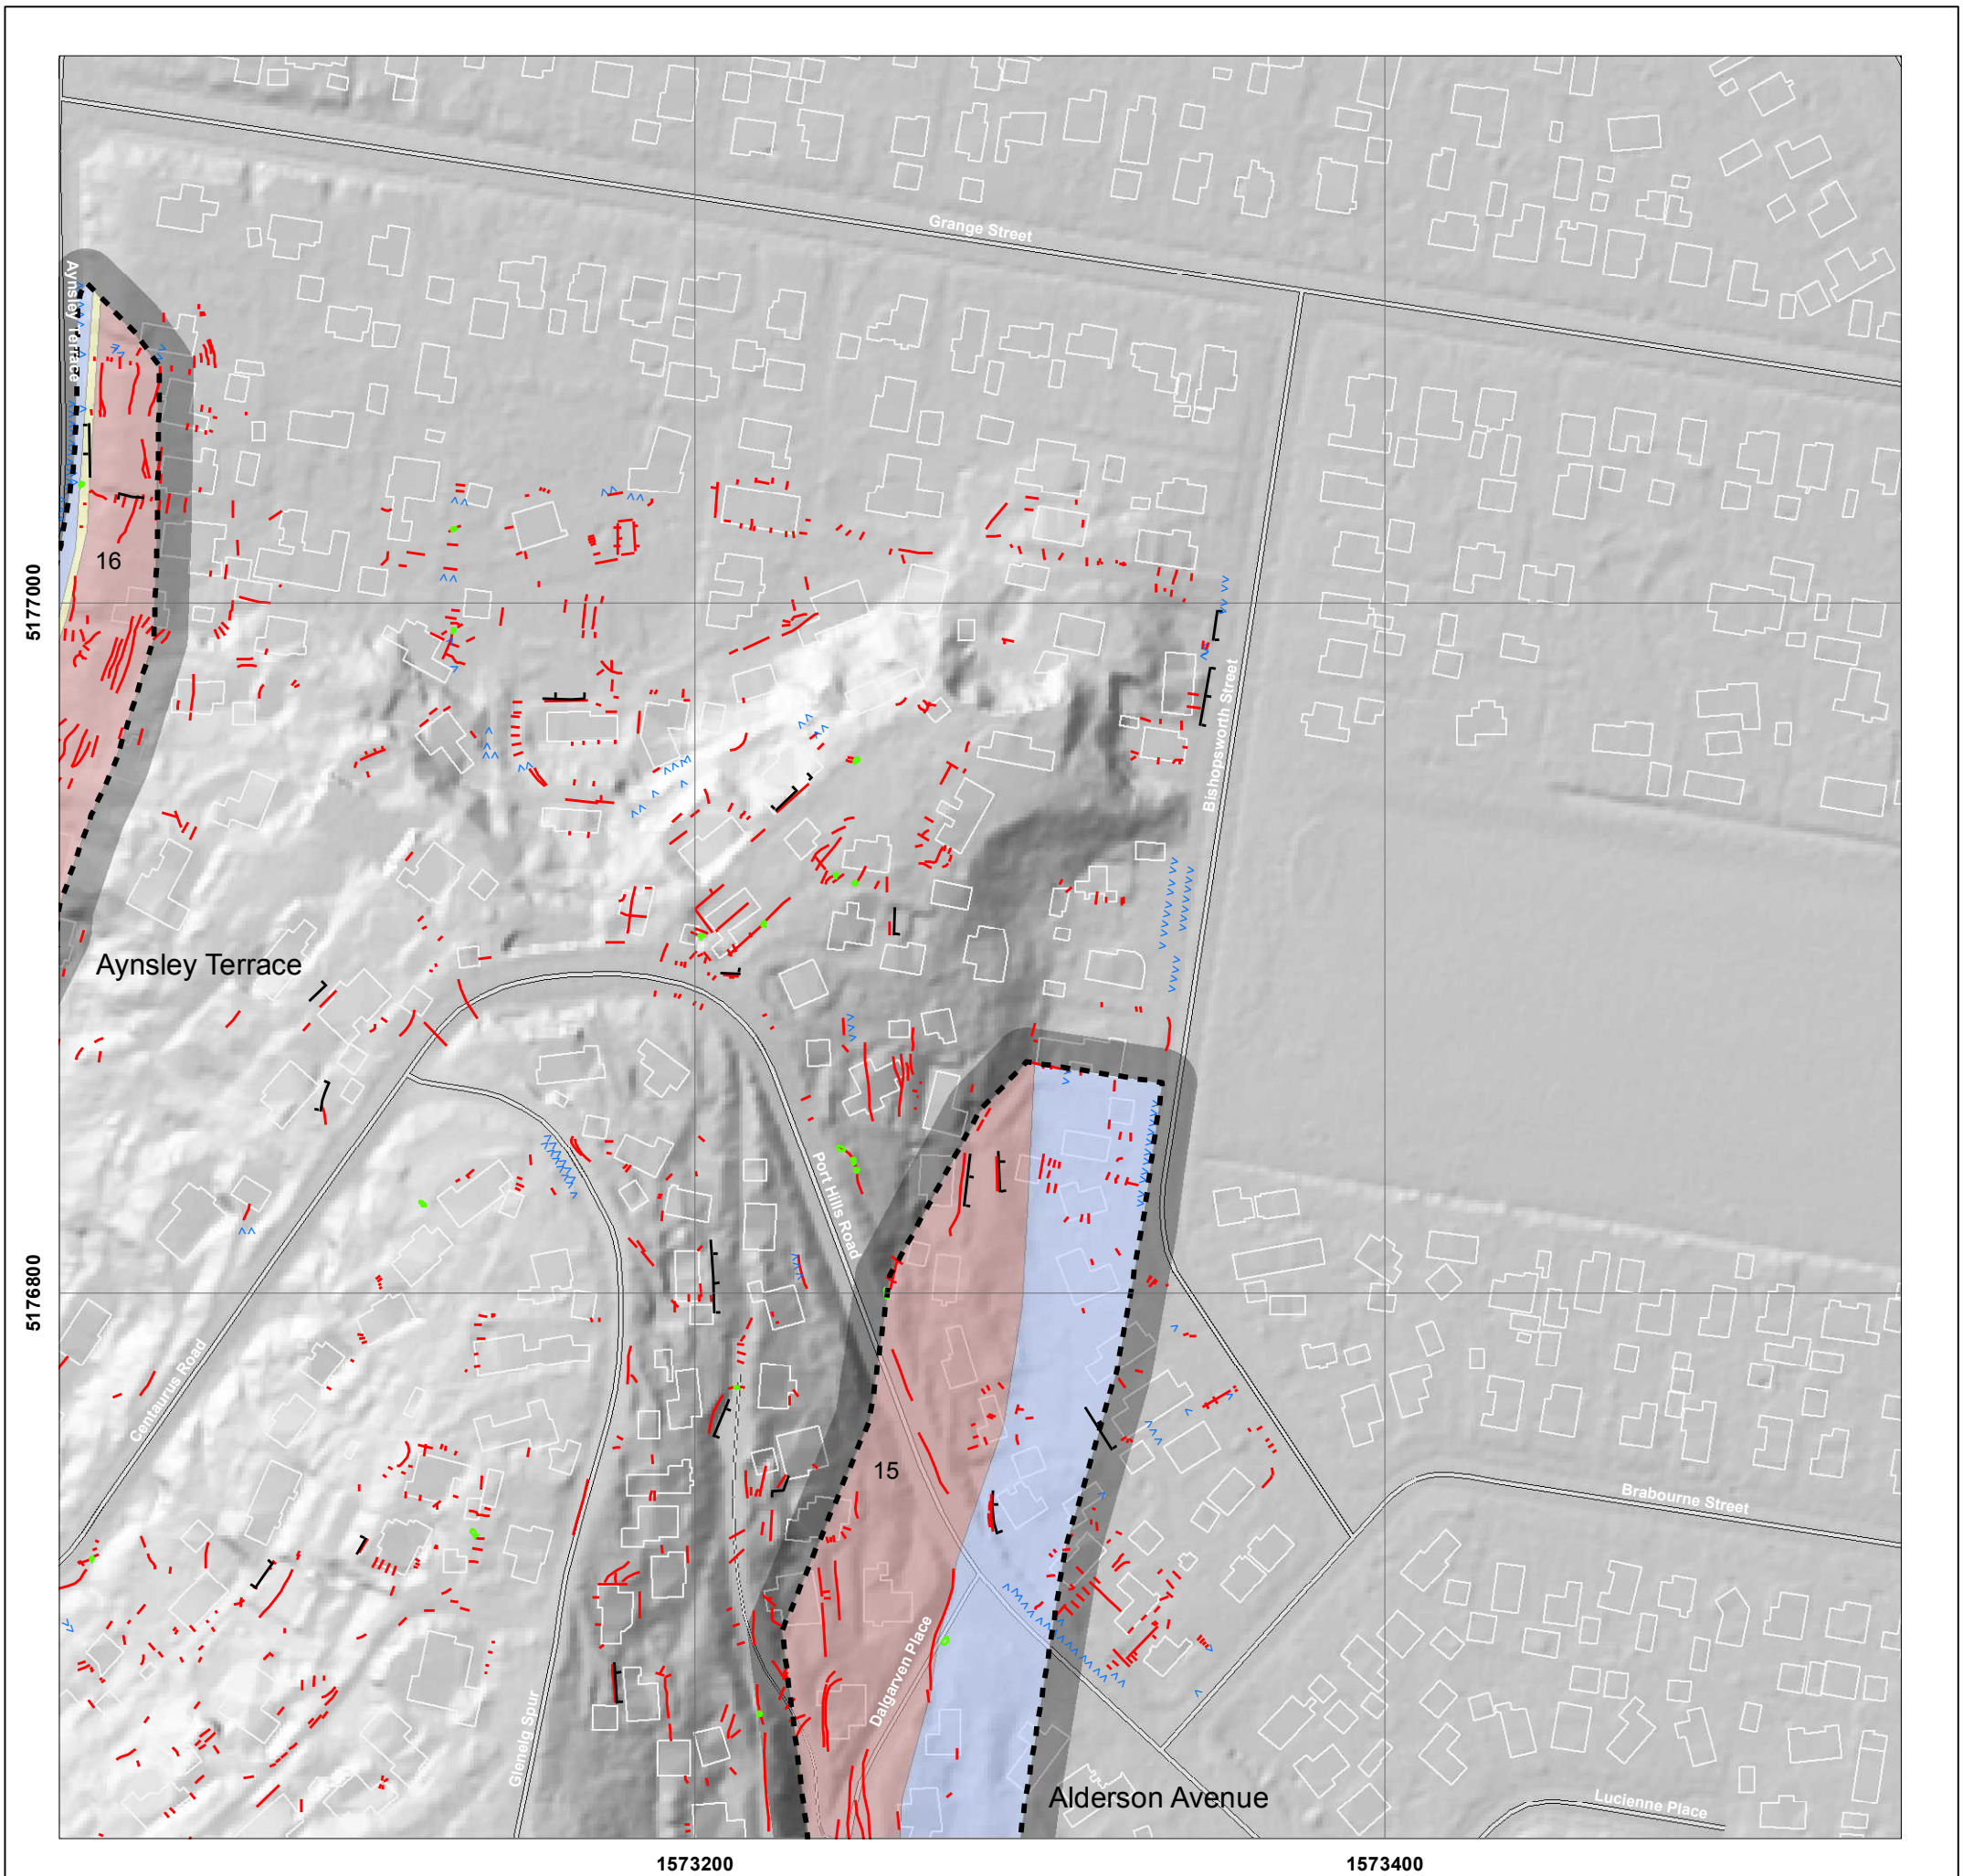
Grange Street
Aynsley Terrace
16
5177000
Bishopsworth Street
Aynsley Terrace
Port Hills Road
5176800
Contaurus Road
15
Brabourne Street
Dalgarven Place
Glenelg Spur
Alderson Avenue
Lucienne Place
1573200
1573400